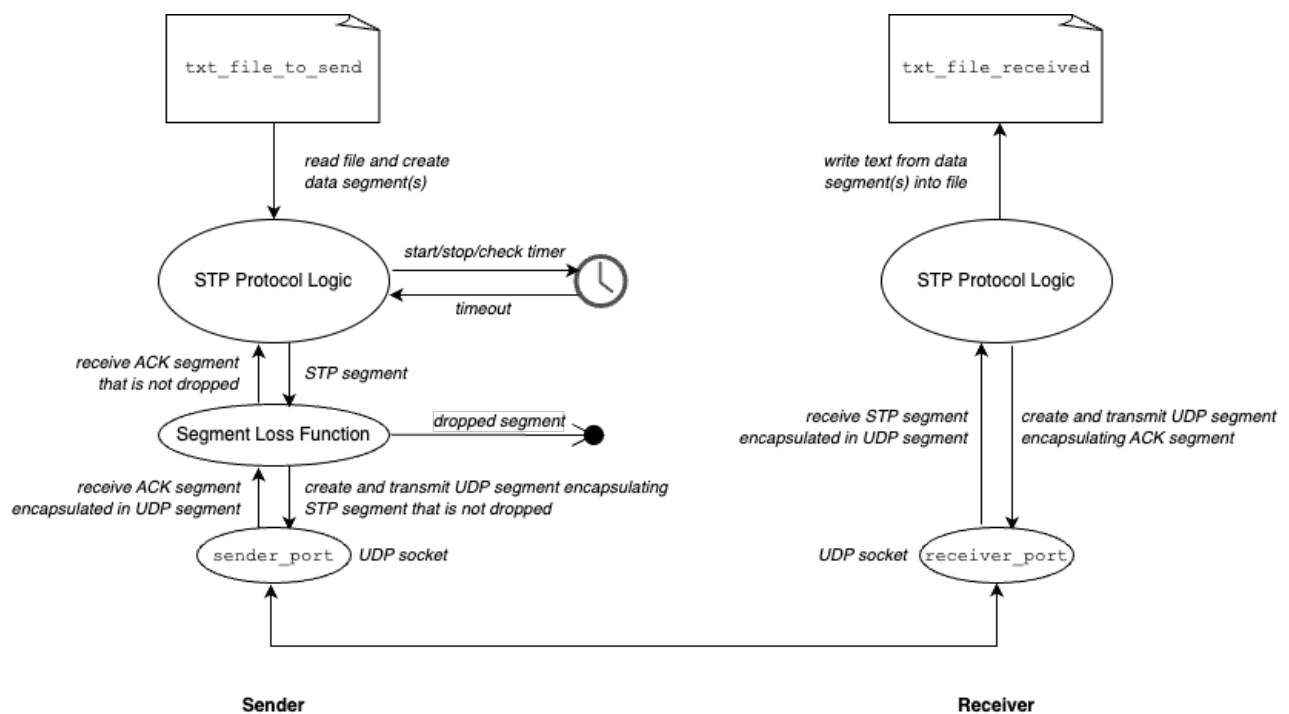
txt_file_to_send

read file and create data segment(s)

STP Protocol Logic

start/stop/check timer

timeout

receive ACK segment that is not dropped

STP segment

Segment Loss Function

dropped segment

receive ACK segment encapsulated in UDP segment

create and transmit UDP segment encapsulating STP segment that is not dropped

sender_port

UDP socket

txt_file_received

write text from data segment(s) into file

STP Protocol Logic

receive STP segment encapsulated in UDP segment

create and transmit UDP segment encapsulating ACK segment

UDP socket

receiver_port

Sender

Receiver